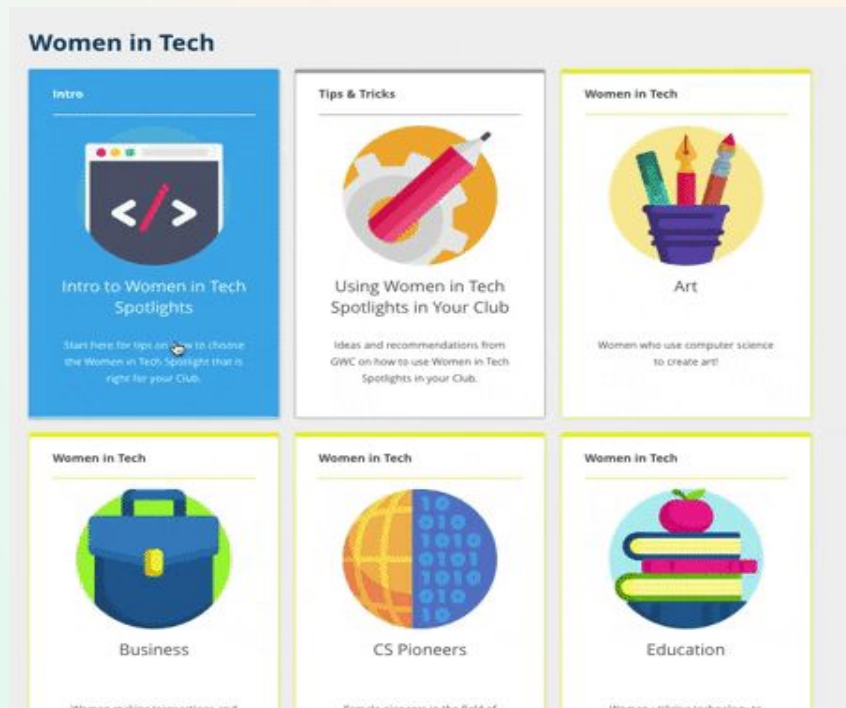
Women in Tech

Intro

</>

Intro to Women in Tech Spotlights

Start here for tips on how to choose the Women in Tech Spotlight that is right for your Club.

Tips & Tricks

Using Women in Tech Spotlights in Your Club

Ideas and recommendations from GWC on how to use Women in Tech Spotlights in your Club.

Women in Tech

Art

Women who use computer science to create art!

Women in Tech

Business

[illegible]

Women in Tech

010 1010 1010 1010 010

CS Pioneers

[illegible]

Women in Tech

Education

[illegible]